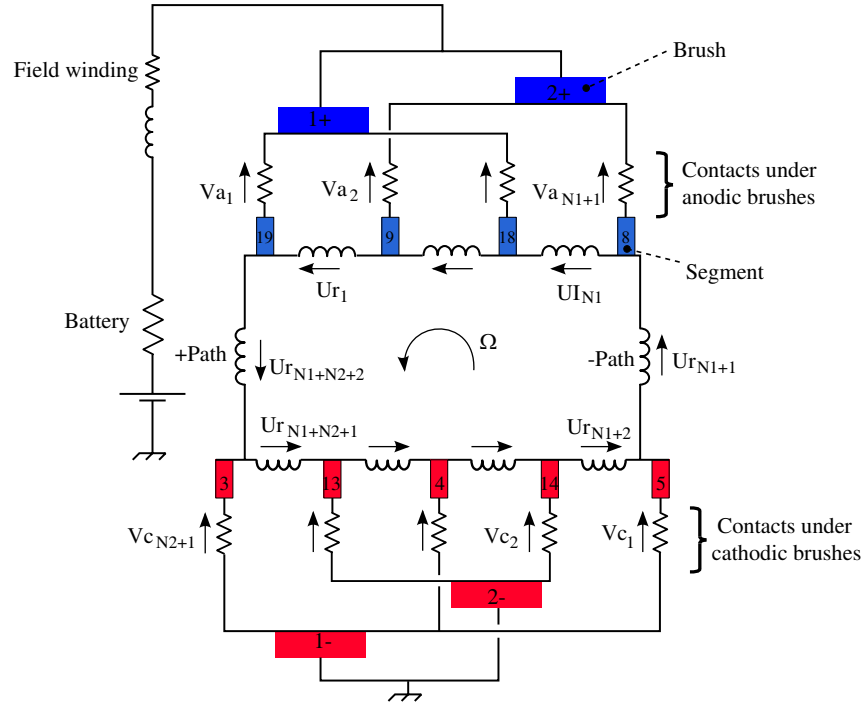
Field winding

Brush

2+

1+

$Va_1$

$Va_2$

$Va_{N1+1}$

Contacts under anodic brushes

19

9

18

8

Segment

$Ur_1$

$UI_{N1}$

Battery

+Path

$Ur_{N1+N2+2}$

$\Omega$

-Path

$Ur_{N1+1}$

$Ur_{N1+N2+1}$

$Ur_{N1+2}$

3

13

4

14

5

$Vc_{N2+1}$

$Vc_2$

$Vc_1$

Contacts under cathodic brushes

2-

1-